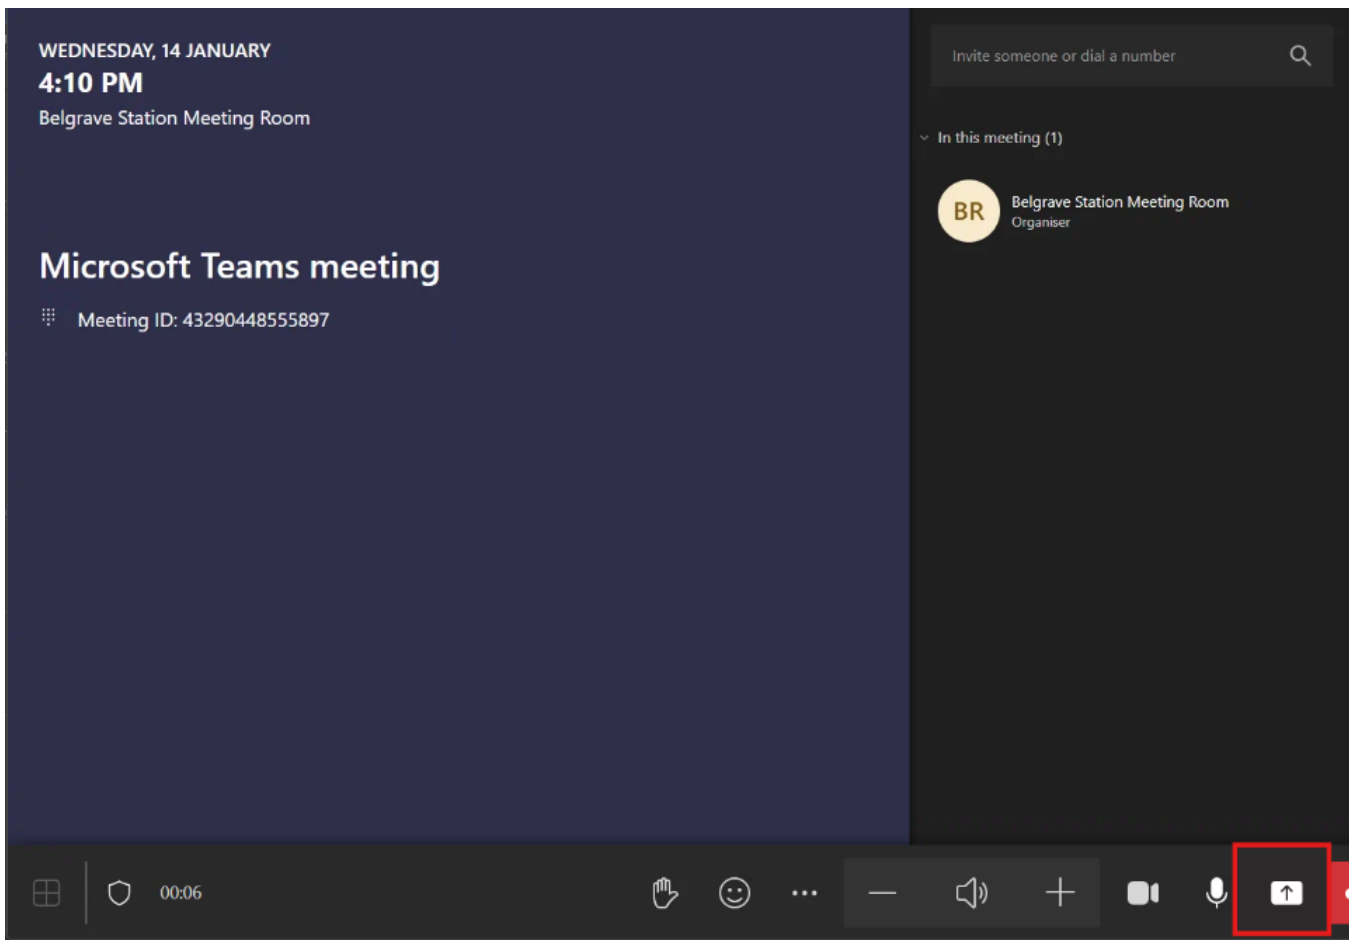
WEDNESDAY, 14 JANUARY
4:10 PM
Belgrave Station Meeting Room

Microsoft Teams meeting

Meeting ID: 43290448555897

Invite someone or dial a number

In this meeting (1)

BR
Belgrave Station Meeting Room
Organiser

00:06